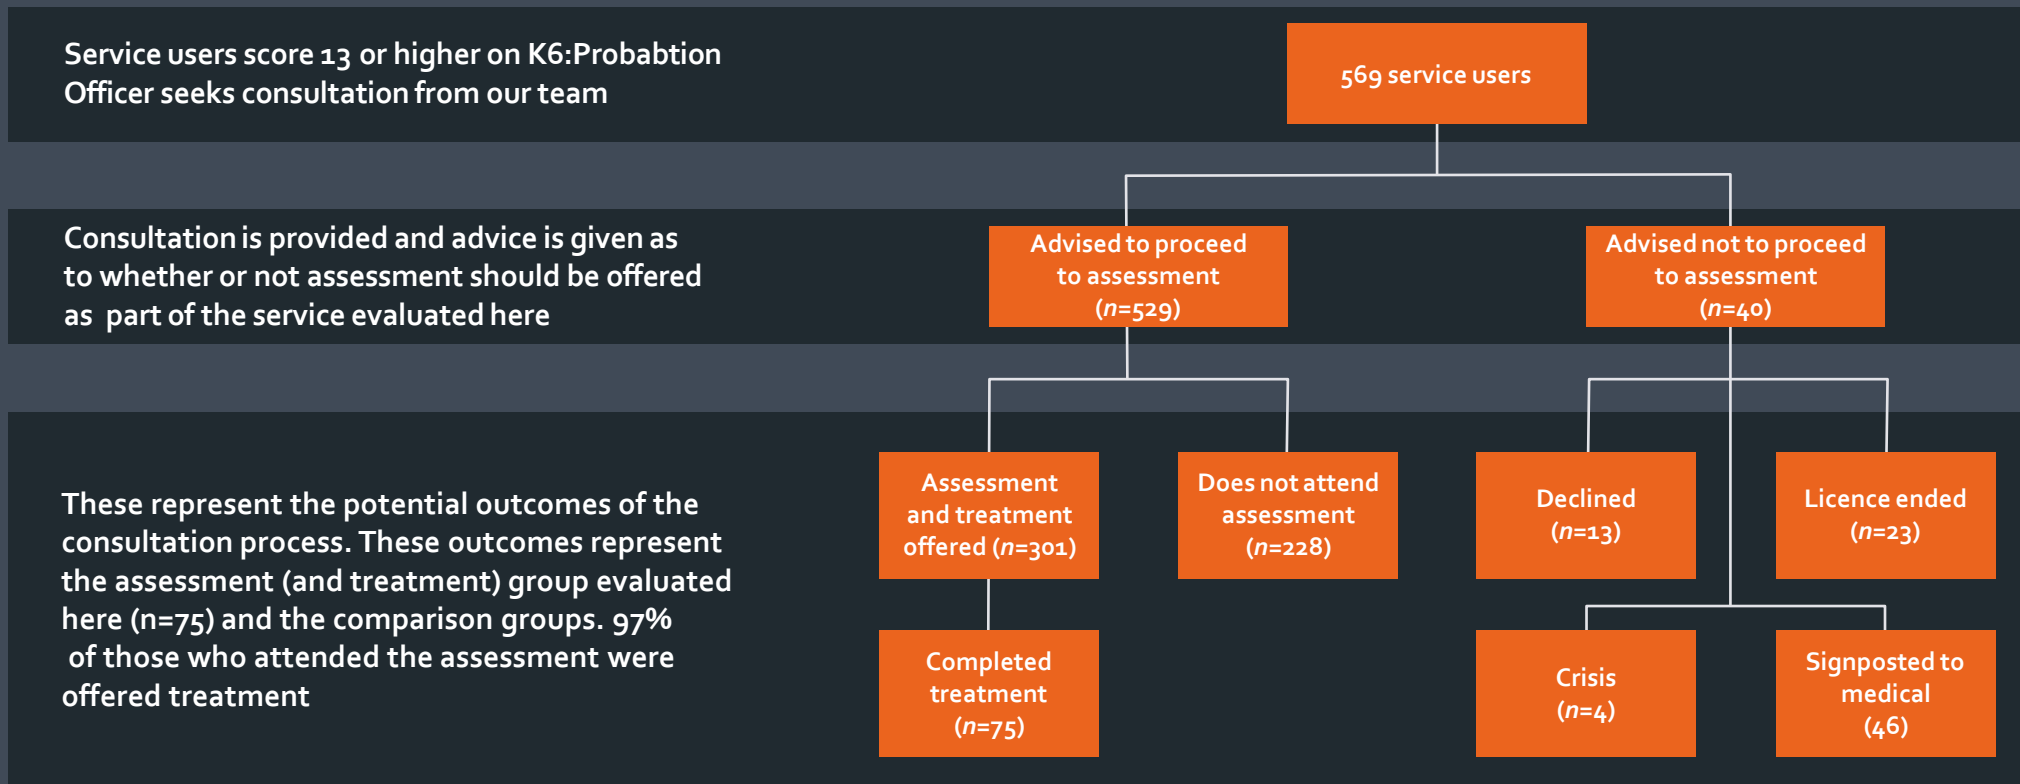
Service users score 13 or higher on K6:Probabtion Officer seeks consultation from our team

569 service users

Consultation is provided and advice is given as to whether or not assessment should be offered as part of the service evaluated here

Advised to proceed to assessment ($n$=529)

Advised not to proceed to assessment ($n$=40)

These represent the potential outcomes of the consultation process. These outcomes represent the assessment (and treatment) group evaluated here (n=75) and the comparison groups. 97% of those who attended the assessment were offered treatment

Assessment and treatment offered ($n$=301)

Does not attend assessment ($n$=228)

Declined ($n$=13)

Licence ended ($n$=23)

Completed treatment ($n$=75)

Crisis ($n$=4)

Signposted to medical (46)